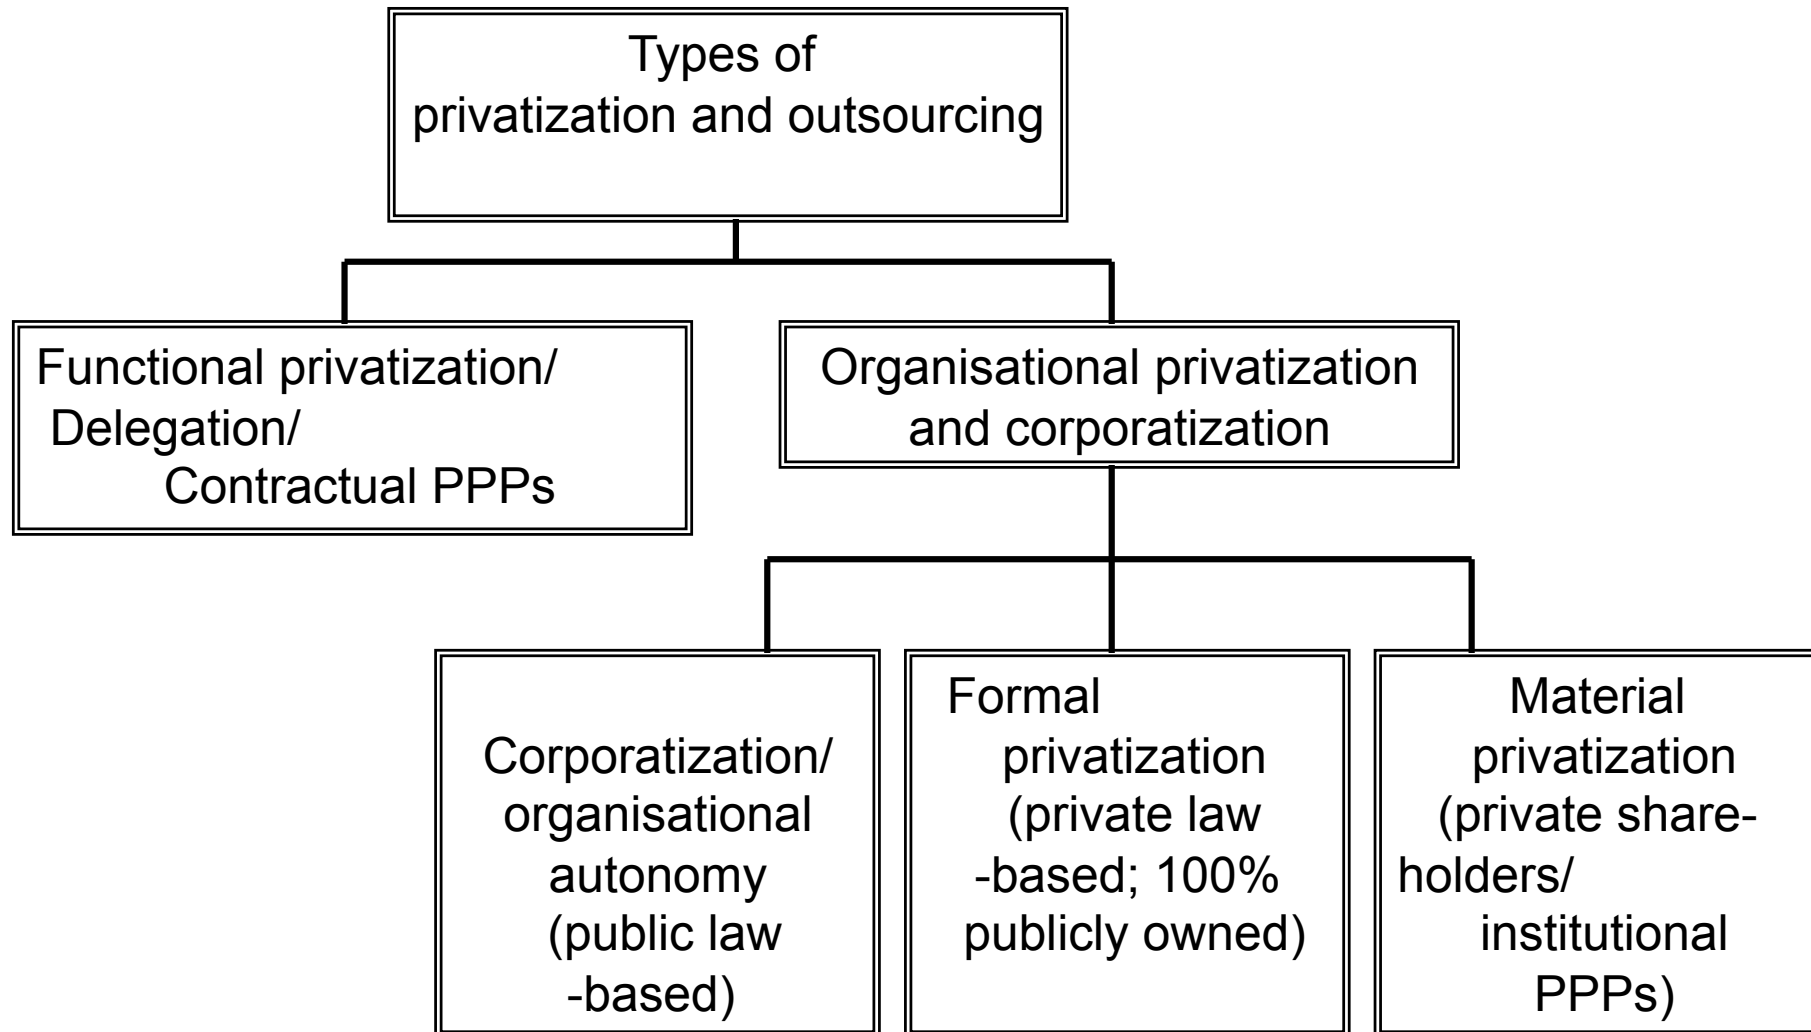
Types of privatization and outsourcing

Functional privatization/ Delegation/ Contractual PPPs

Organisational privatization and corporatization

Corporatization/ organisational autonomy (public law-based)

Formal privatization (private law-based; 100% publicly owned)

Material privatization (private shareholders/ institutional PPPs)